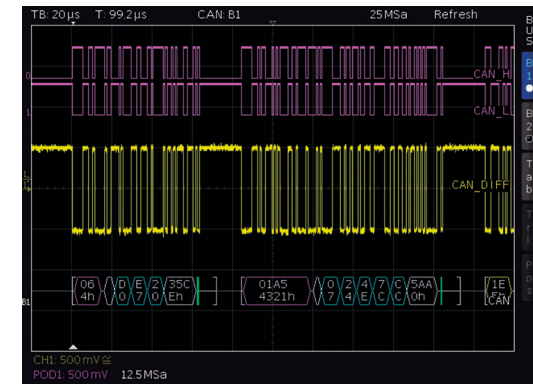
TB: 20µs T: 99.2µs CAN: B1 25MSa Refresh

0
1
CAN_H
CAN_L
CAN_DIFF

B1
06
4h
D
0
E
7
2
0
35C
Eh
01A5
4321h
0
7
2
4
4
E
7
C
C
C
5AA
0n
1E
CAN

CH1: 500mV
POD1: 500mV 12.5MSa

B
U
S
B
1
B
2
C
T
a
b
T
r
k
P
o
s